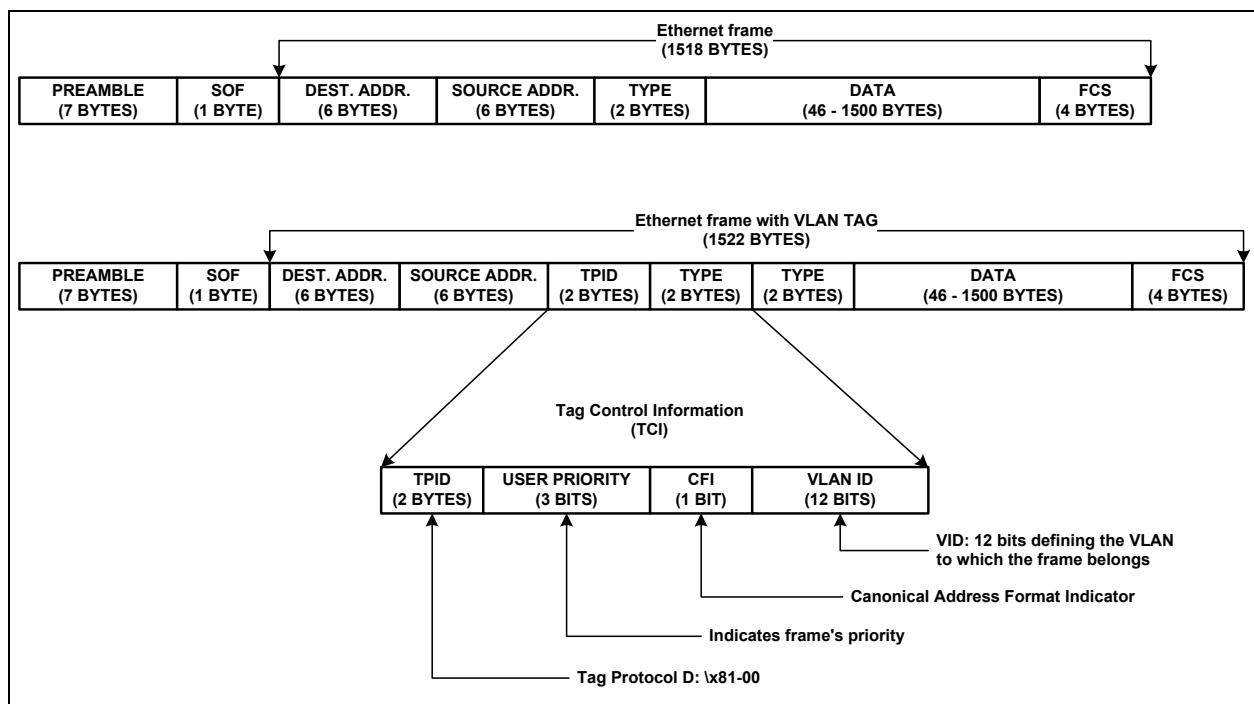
Ethernet frame
(1518 BYTES)

| PREAMBLE (7 BYTES) | SOF (1 BYTE) | DEST. ADDR. (6 BYTES) | SOURCE ADDR. (6 BYTES) | TYPE (2 BYTES) | DATA (46 - 1500 BYTES) | FCS (4 BYTES) |
|---|---|---|---|---|---|---|

Ethernet frame with VLAN TAG
(1522 BYTES)

| PREAMBLE (7 BYTES) | SOF (1 BYTE) | DEST. ADDR. (6 BYTES) | SOURCE ADDR. (6 BYTES) | TPID (2 BYTES) | TYPE (2 BYTES) | TYPE (2 BYTES) | DATA (46 - 1500 BYTES) | FCS (4 BYTES) |
|---|---|---|---|---|---|---|---|---|

Tag Control Information
(TCI)

| TPID (2 BYTES) | USER PRIORITY (3 BITS) | CFI (1 BIT) | VLAN ID (12 BITS) |
|---|---|---|---|

VID: 12 bits defining the VLAN to which the frame belongs

Canonical Address Format Indicator

Indicates frame's priority

Tag Protocol D: \x81-00